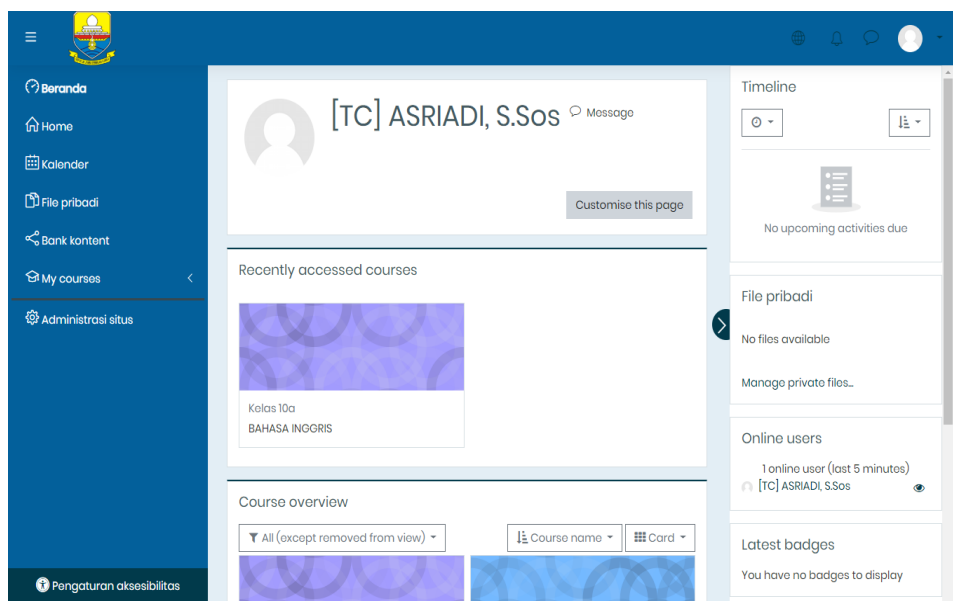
Beranda
Home
Kalender
File pribadi
Bank kontent
My courses
Administrasi situs

[TC] ASRIADI, S.Sos
Message

Customise this page

Recently accessed courses

Kelas 10a
BAHASA INGGRIS

Course overview

All (except removed from view)
Course name
Card

Timeline

No upcoming activities due

File pribadi

No files available

Manage private files...

Online users

1 online user (last 5 minutes)
[TC] ASRIADI, S.Sos

Latest badges

You have no badges to display

Pengaturan aksesibilitas